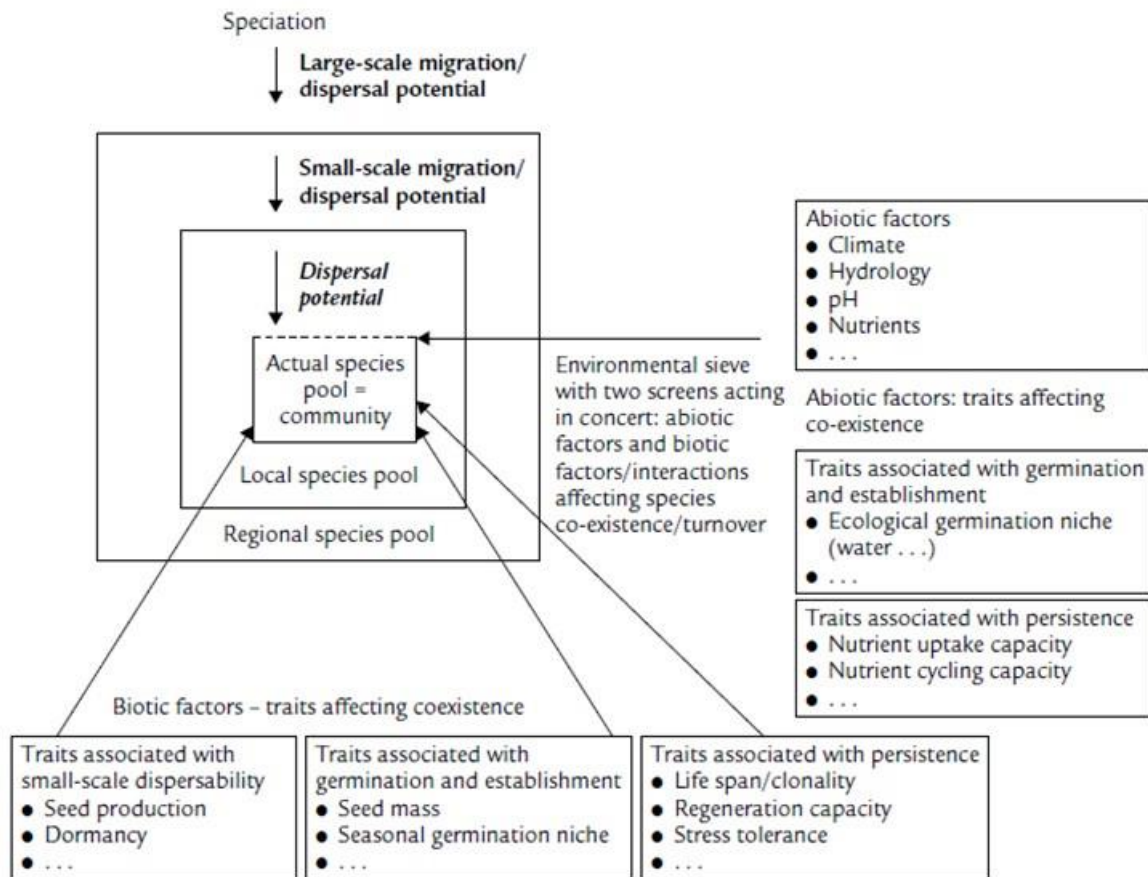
Speciation

Large-scale migration/ dispersal potential

Small-scale migration/ dispersal potential

Dispersal potential

Actual species pool = community

Local species pool

Regional species pool

Environmental sieve with two screens acting in concert: abiotic factors and biotic factors/interactions affecting species co-existence/turnover

Abiotic factors
• Climate
• Hydrology
• pH
• Nutrients
• . . .

Abiotic factors: traits affecting co-existence

Traits associated with germination and establishment
• Ecological germination niche (water . . .)
• . . .

Traits associated with persistence
• Nutrient uptake capacity
• Nutrient cycling capacity
• . . .

Biotic factors – traits affecting coexistence

Traits associated with small-scale dispersability
• Seed production
• Dormancy
• . . .

Traits associated with germination and establishment
• Seed mass
• Seasonal germination niche
• . . .

Traits associated with persistence
• Life span/clonality
• Regeneration capacity
• Stress tolerance
• . . .